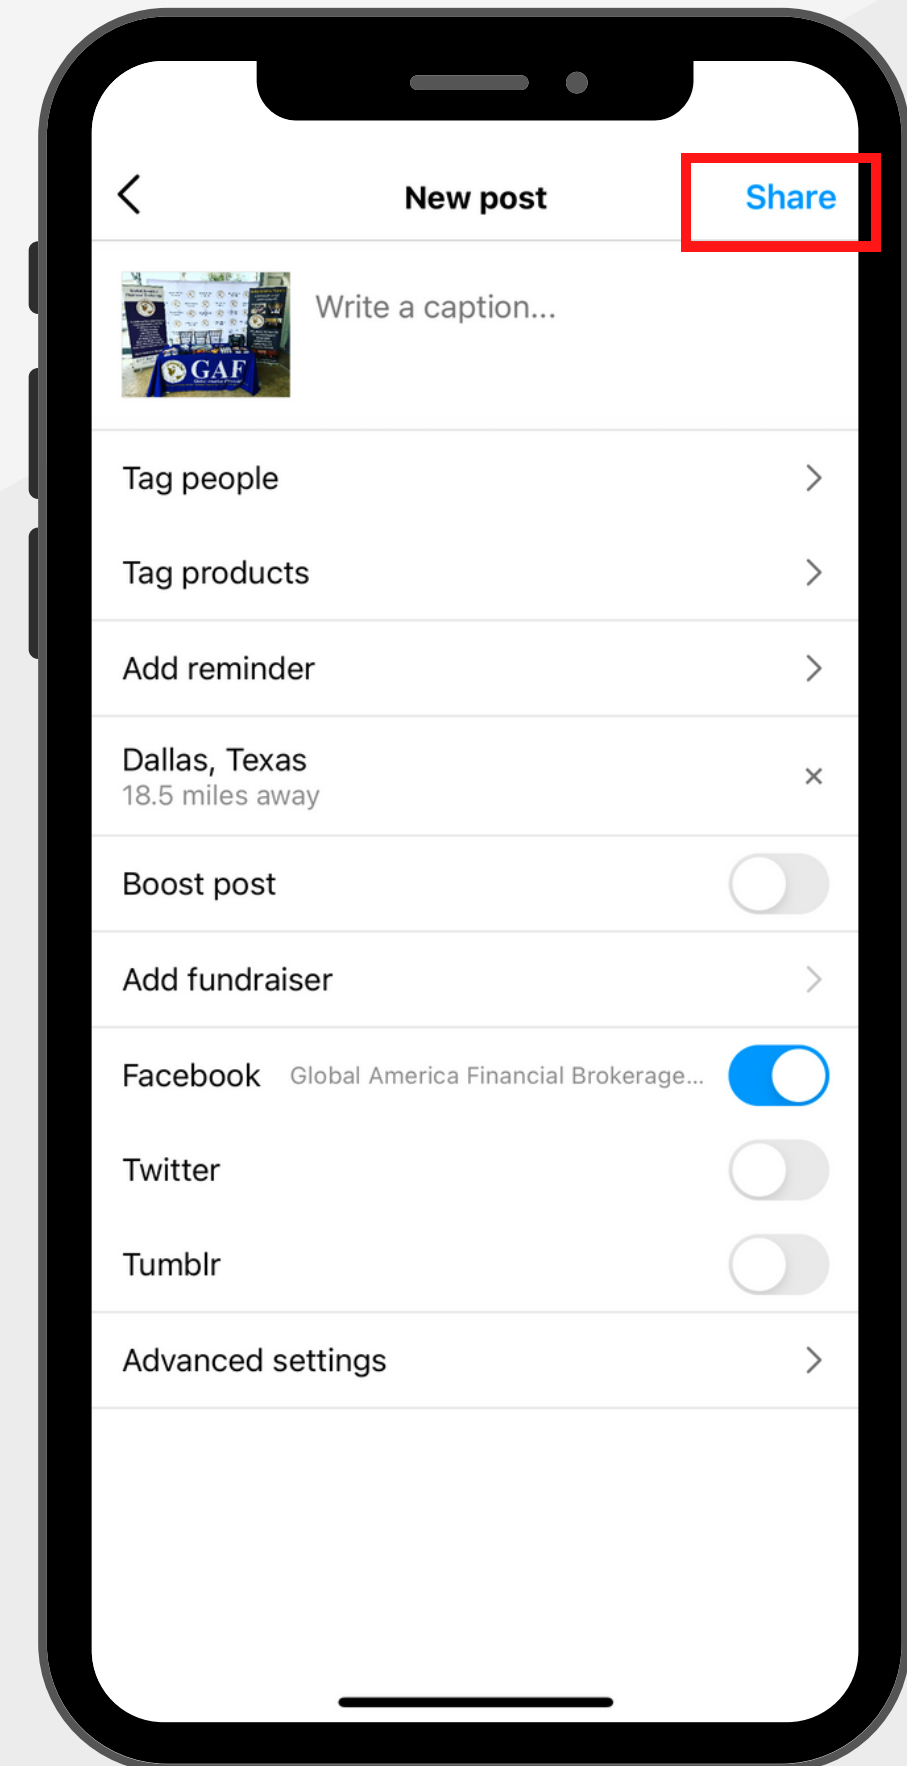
New post
Share

GAF

Write a caption...

Tag people

Tag products

Add reminder

Dallas, Texas
18.5 miles away

Boost post

Add fundraiser

Facebook Global America Financial Brokerage...

Twitter

Tumblr

Advanced settings